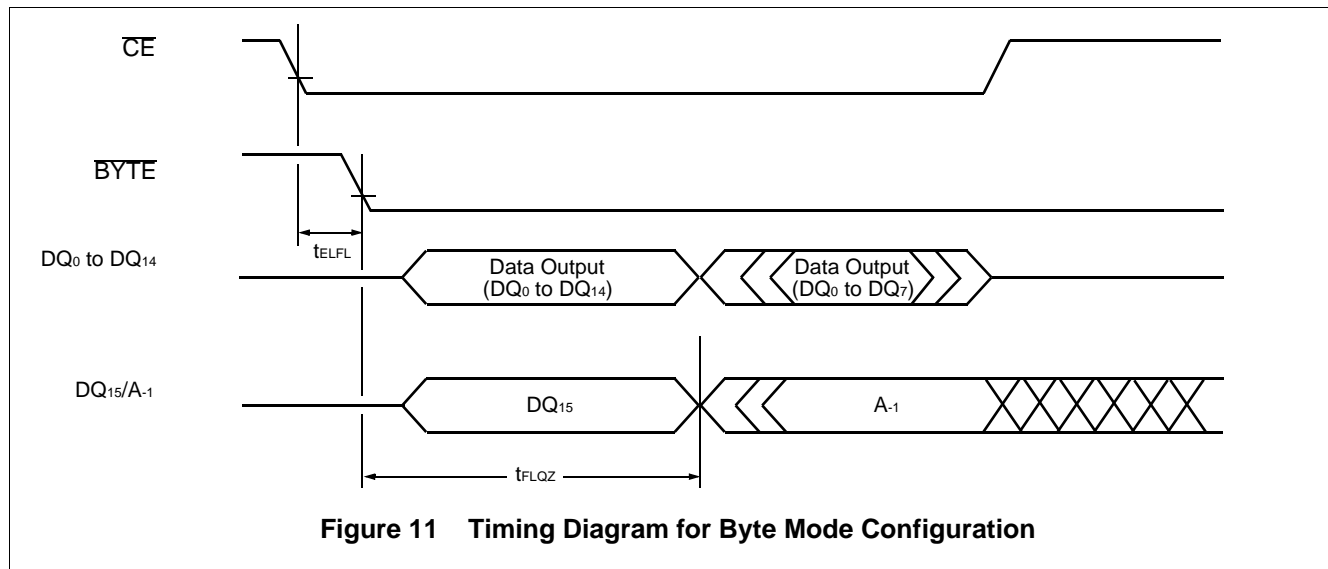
$\overline{CE}$

$\overline{BYTE}$

$t_{ELFL}$

$DQ_0$ to $DQ_{14}$

Data Output ($DQ_0$ to $DQ_{14}$)

Data Output ($DQ_0$ to $DQ_7$)

$DQ_{15}/A_{-1}$

$DQ_{15}$

$A_{-1}$

$t_{FLQZ}$

Figure 11 Timing Diagram for Byte Mode Configuration